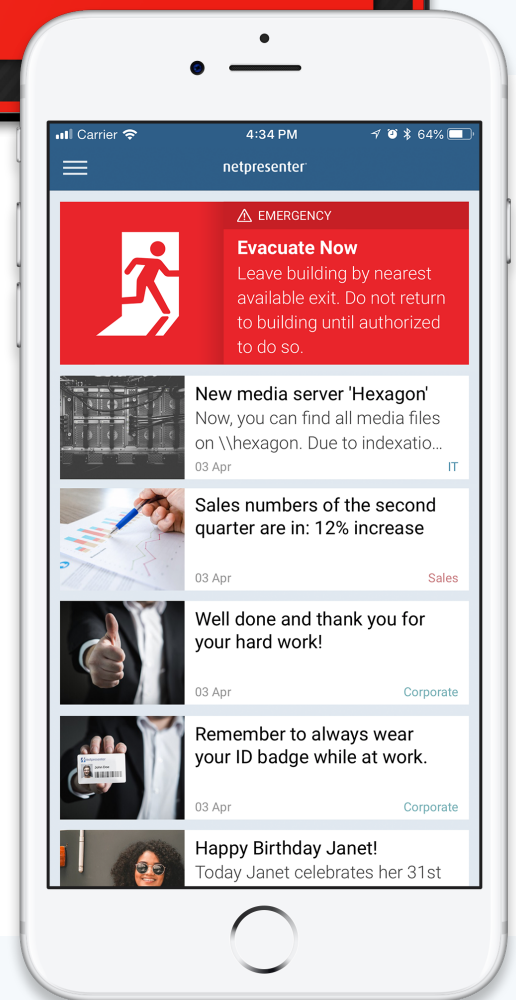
Carrier 4:34 PM 64%

netpresenter

EMERGENCY

Evacuate Now
Leave building by nearest available exit. Do not return to building until authorized to do so.

New media server 'Hexagon'
Now, you can find all media files on \\hexagon. Due to indexatio...
03 Apr IT

Sales numbers of the second quarter are in: 12% increase
03 Apr Sales

Well done and thank you for your hard work!
03 Apr Corporate

Remember to always wear your ID badge while at work.
03 Apr Corporate

Happy Birthday Janet!
Today Janet celebrates her 31st